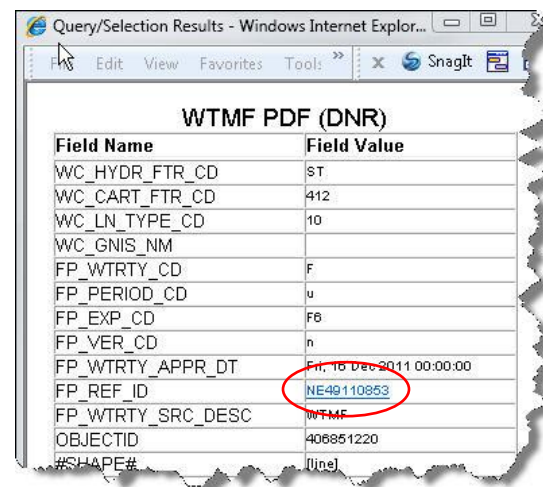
Query/Selection Results - Windows Internet Explor...

File Edit View Favorites Tools » SnagIt

WTMF PDF (DNR)

| Field Name | Field Value |
|---|---|
| WC_HYDR_FTR_CD | ST |
| WC_CART_FTR_CD | 412 |
| WC_LN_TYPE_CD | 10 |
| WC_GNIS_NM | |
| FP_WTRTY_CD | F |
| FP_PERIOD_CD | u |
| FP_EXP_CD | F6 |
| FP_VER_CD | n |
| FP_WTRTY_APPR_DT | Fri, 16 Dec 2011 00:00:00 |
| FP_REF_ID | NE49110853 |
| FP_WTRTY_SRC_DESC | WTMF |
| OBJECTID | 406851220 |
| #SHAPE# | [line] |